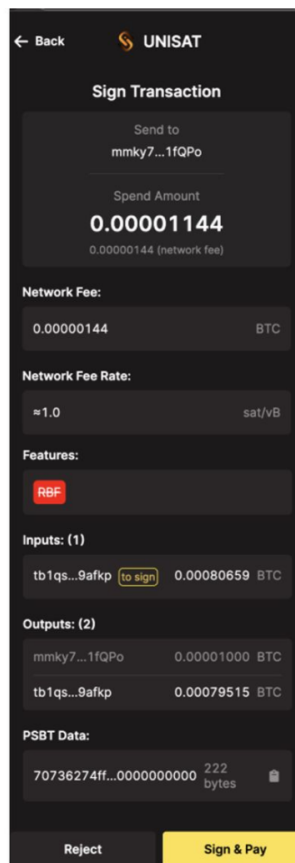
← Back

UNISAT

Sign Transaction

Send to
mmky7...1fQPo

Spend Amount
0.00001144
0.00000144 (network fee)

Network Fee:

0.00000144 BTC

Network Fee Rate:

≈1.0 sat/vB

Features:

RBF

Inputs: (1)

tb1qs...9afkp to sign 0.00080659 BTC

Outputs: (2)

mmky7...1fQPo 0.00001000 BTC

tb1qs...9afkp 0.00079515 BTC

PSBT Data:

70736274ff...0000000000 222 bytes

Reject

Sign & Pay